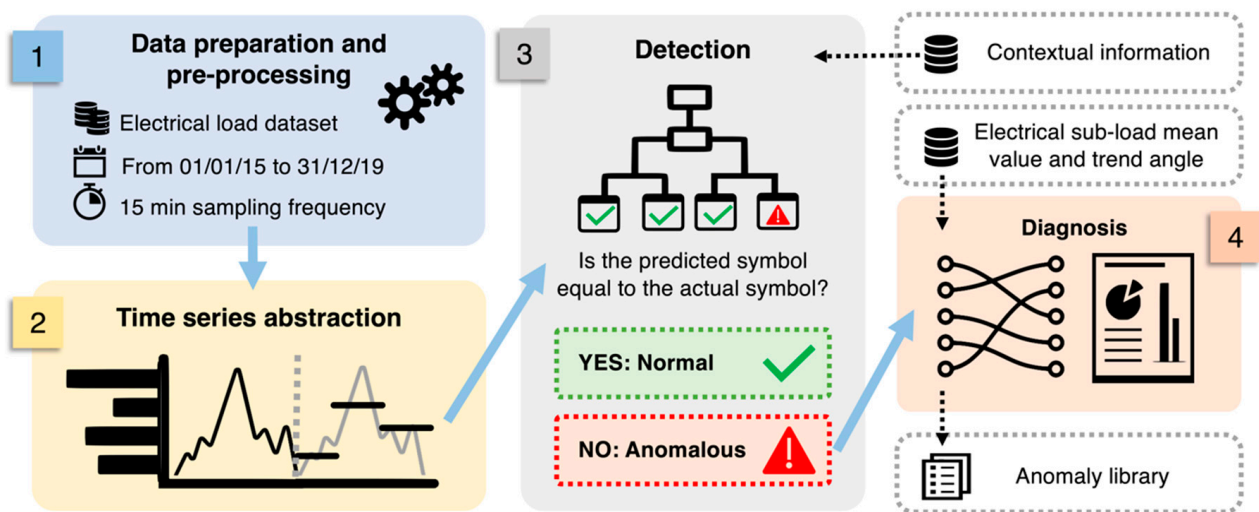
1

Data preparation and pre-processing

Electrical load dataset

From 01/01/15 to 31/12/19

15 min sampling frequency

2

Time series abstraction

3

Detection

Is the predicted symbol equal to the actual symbol?

YES: Normal

NO: Anomalous

Contextual information

Electrical sub-load mean value and trend angle

Diagnosis

4

Anomaly library